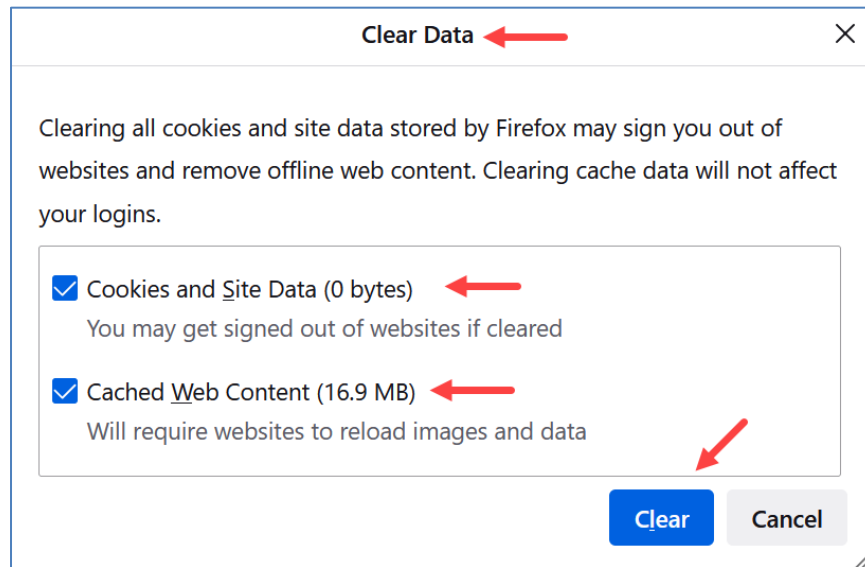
Clear Data

Clearing all cookies and site data stored by Firefox may sign you out of websites and remove offline web content. Clearing cache data will not affect your logins.

Cookies and Site Data (0 bytes)
You may get signed out of websites if cleared

Cached Web Content (16.9 MB)
Will require websites to reload images and data

Clear
Cancel